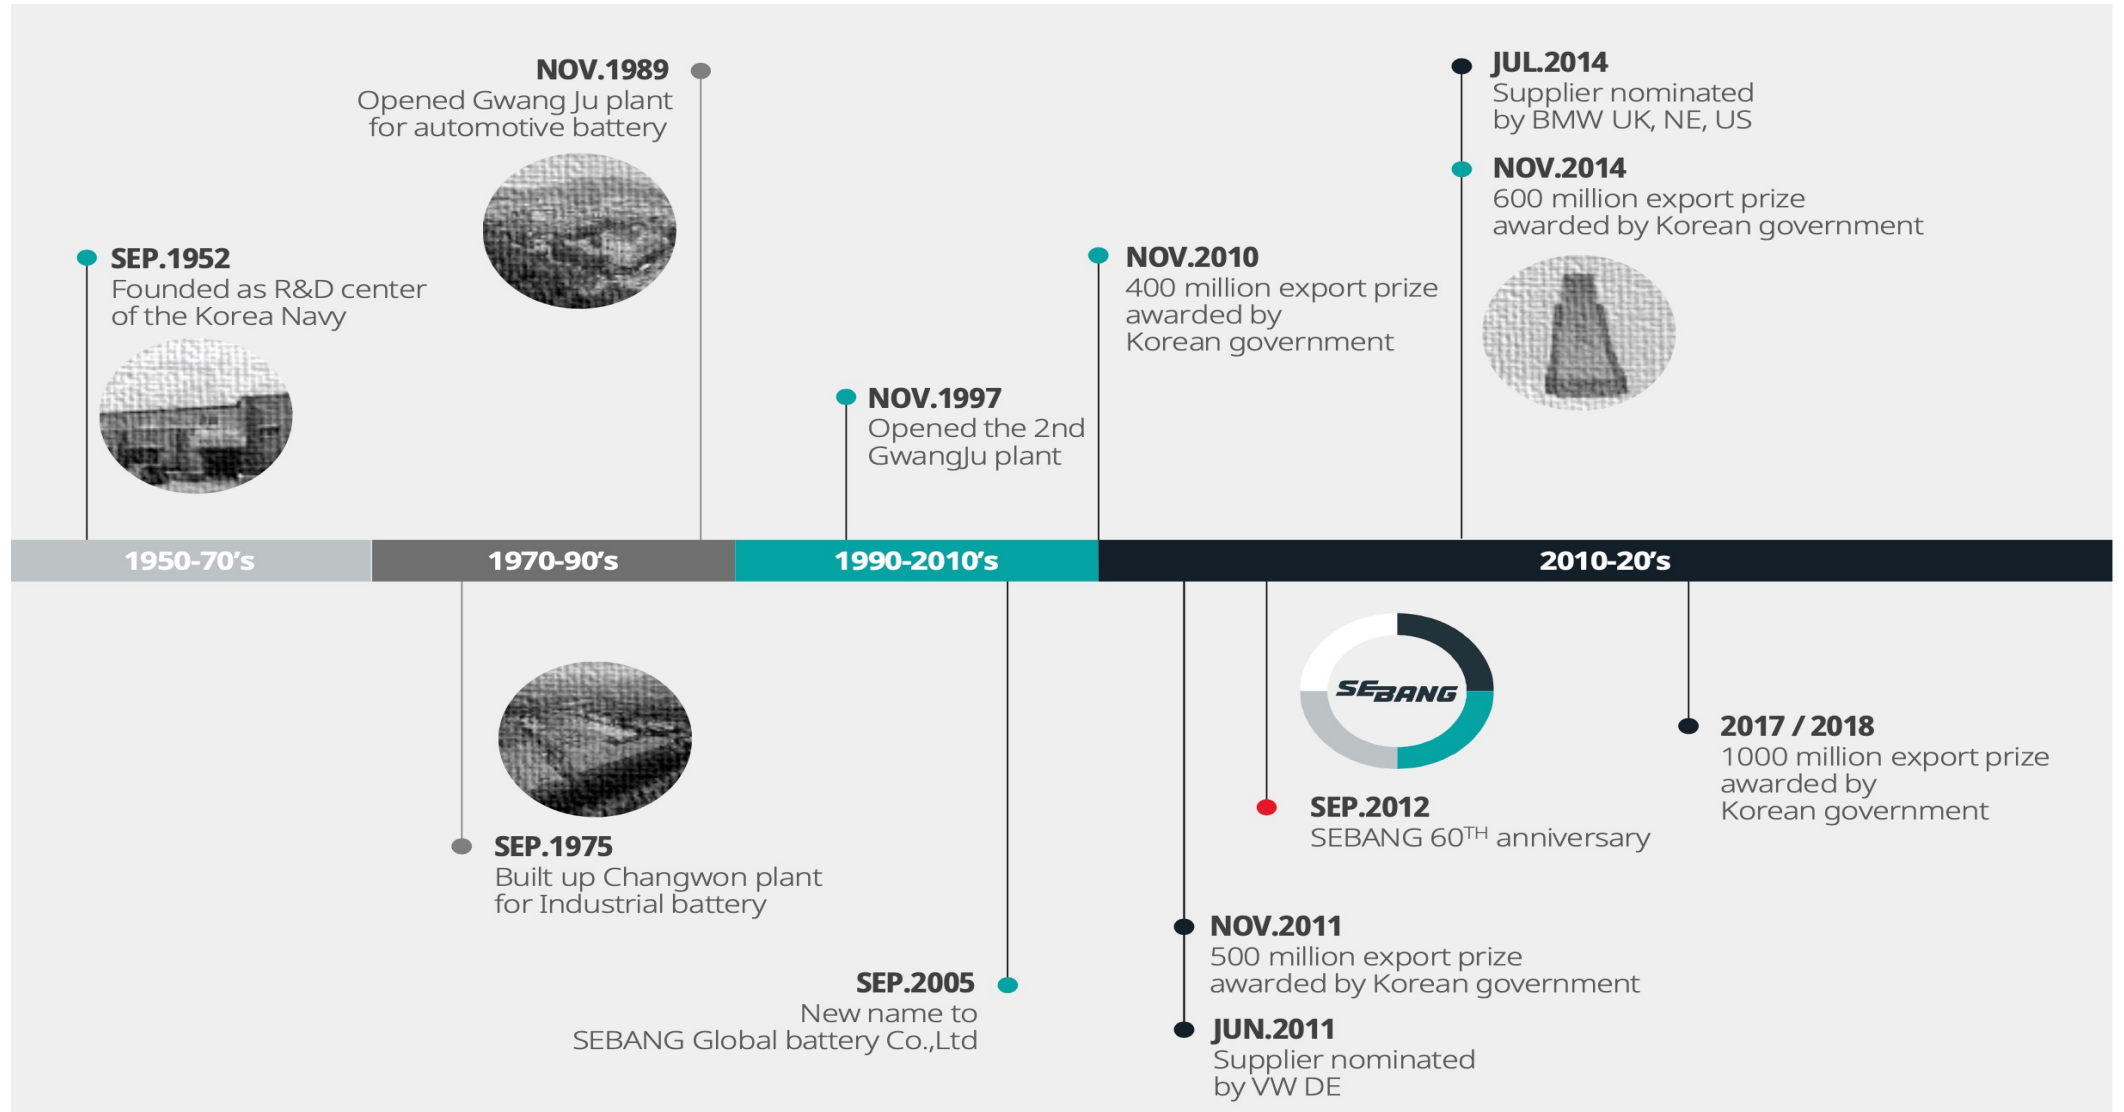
NOV.1989
Opened Gwang Ju plant for automotive battery

JUL.2014
Supplier nominated by BMW UK, NE, US

NOV.2014
600 million export prize awarded by Korean government

SEP.1952
Founded as R&D center of the Korea Navy

NOV.2010
400 million export prize awarded by Korean government

NOV.1997
Opened the 2nd GwangJu plant

1950-70's

1970-90's

1990-2010's

2010-20's

SEBANG

2017 / 2018
1000 million export prize awarded by Korean government

SEP.2012
SEBANG $60^{TH}$ anniversary

SEP.1975
Built up Changwon plant for Industrial battery

NOV.2011
500 million export prize awarded by Korean government

SEP.2005
New name to SEBANG Global battery Co.,Ltd

JUN.2011
Supplier nominated by VW DE